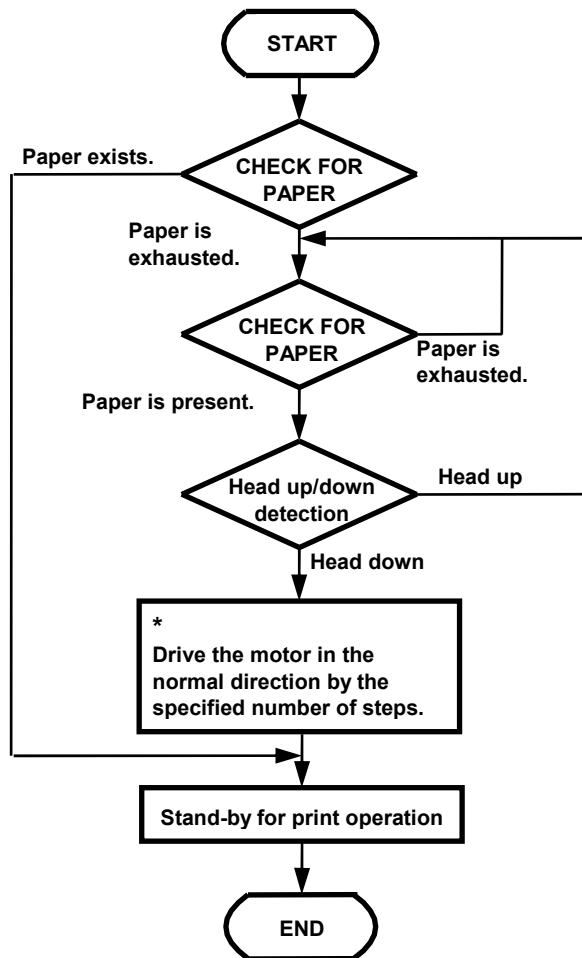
START

Paper exists.

CHECK FOR PAPER

Paper is exhausted.

CHECK FOR PAPER

Paper is exhausted.

Paper is present.

Head up/down detection

Head up

Head down

*
Drive the motor in the normal direction by the specified number of steps.

Stand-by for print operation

END